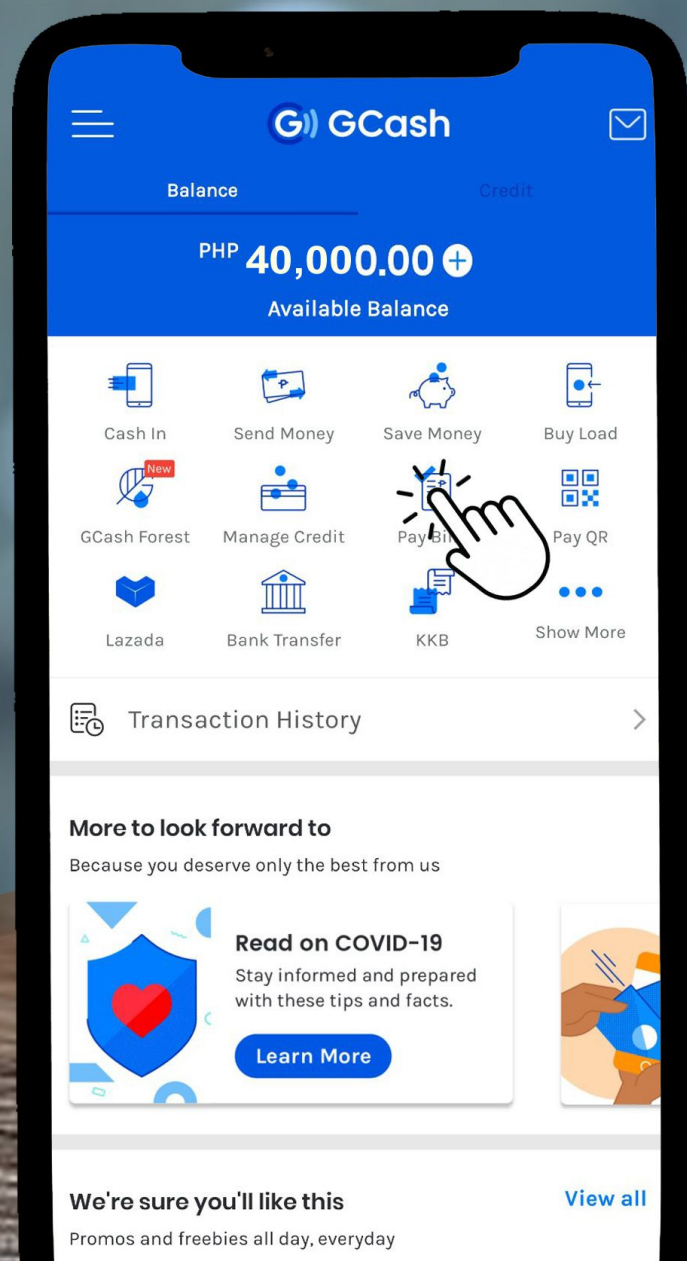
GCash

Balance

Credit

PHP 40,000.00

Available Balance

Cash In

Send Money

Save Money

Buy Load

New

GCash Forest

Manage Credit

Pay Bi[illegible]

Pay QR

Lazada

Bank Transfer

KKB

Show More

Transaction History

More to look forward to

Because you deserve only the best from us

Read on COVID-19

Stay informed and prepared with these tips and facts.

Learn More

We're sure you'll like this

View all

Promos and freebies all day, everyday